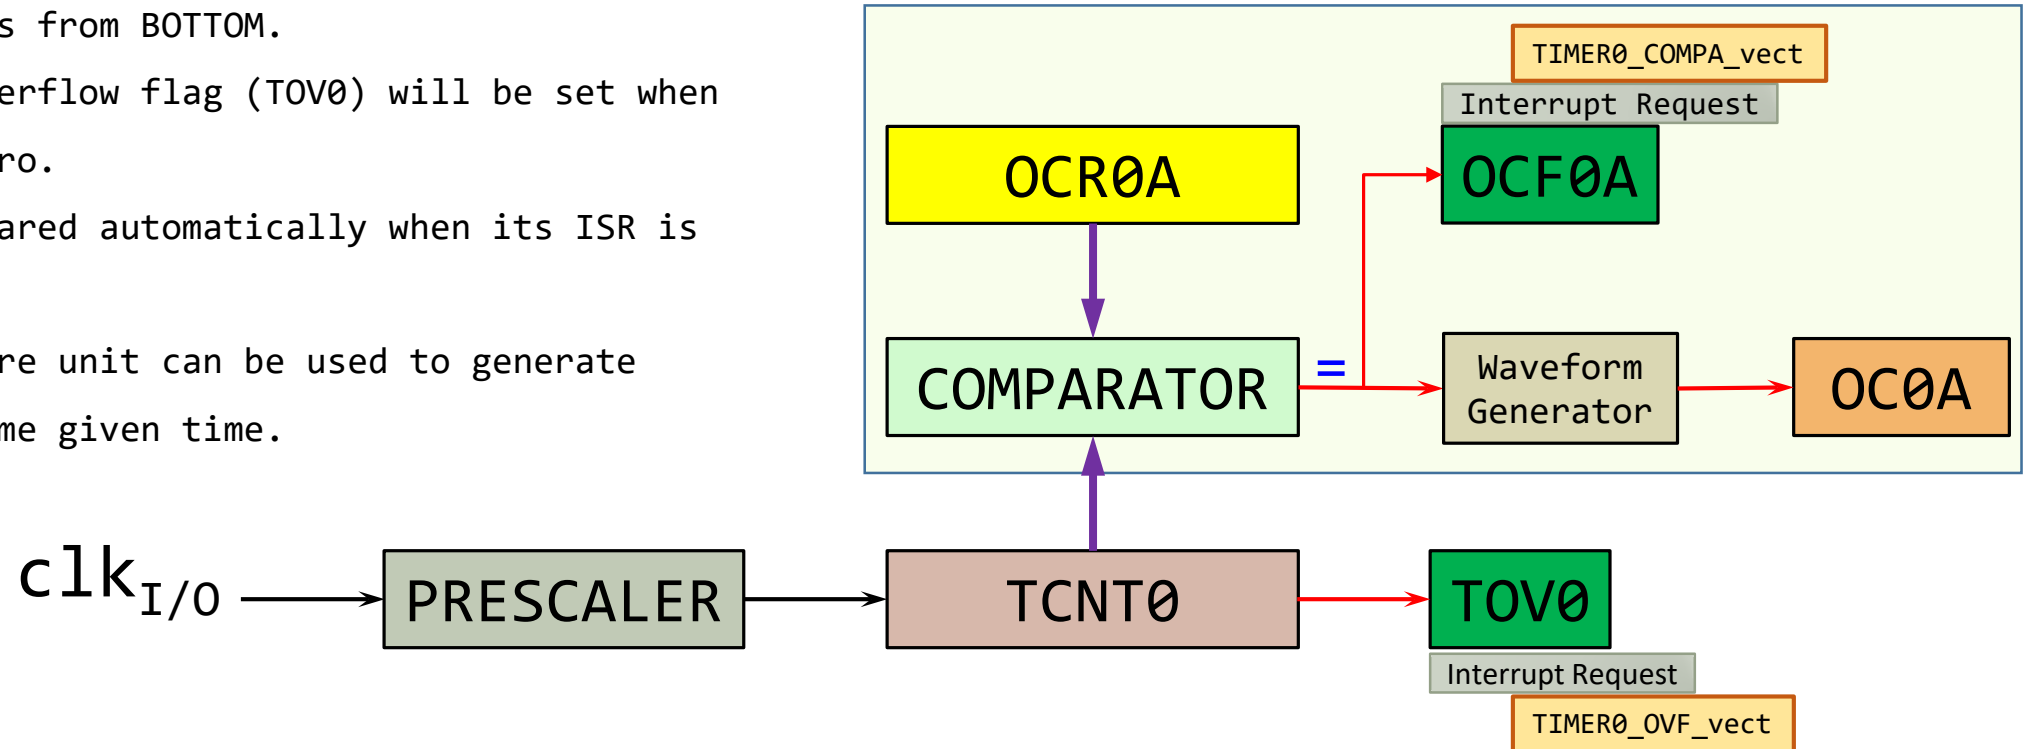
s from BOTTOM.

erflow flag (TOV0) will be set when

ro.

ared automatically when its ISR is

re unit can be used to generate

me given time.

TIMER0_COMPA_vect

Interrupt Request

OCR0A

OCF0A

COMPARATOR

=

Waveform Generator

OC0A

$clk_{I/O}$

PRESCALER

TCNT0

TOV0

Interrupt Request

TIMER0_OVF_vect